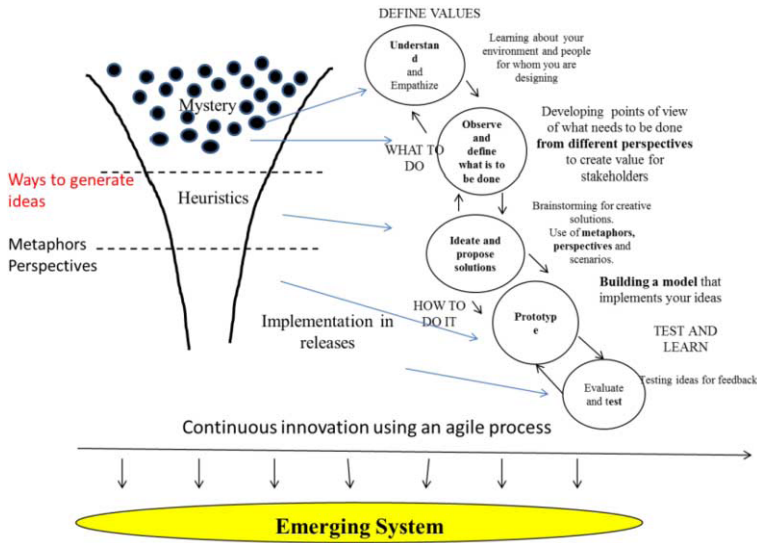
DEFINE VALUES

Understand and Empathize

Learning about your environment and people for whom you are designing

Mystery

Developing points of view of what needs to be done **from different perspectives** to create value for stakeholders

WHAT TO DO

Observe and define what is to be done

Ways to generate ideas

Heuristics

Brainstorming for creative solutions. Use of **metaphors, perspectives** and scenarios.

Ideate and propose solutions

Metaphors Perspectives

**Building a model** that implements your ideas

HOW TO DO IT

Prototype

Implementation in releases

TEST AND LEARN

Testing ideas for feedback

Evaluate and test

Continuous innovation using an agile process

Emerging System